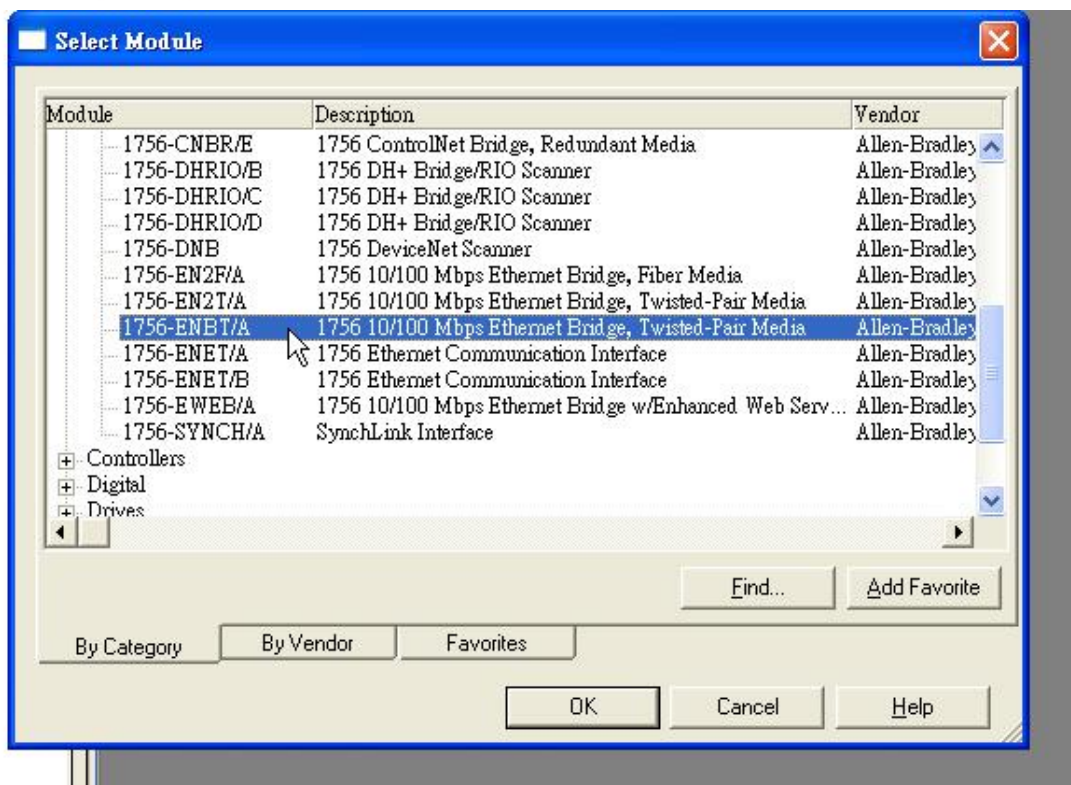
Select Module

| Module | Description | Vendor |
|---|---|---|
| 1756-CNBR/E | 1756 ControlNet Bridge, Redundant Media | Allen-Bradley |
| 1756-DHRIO/B | 1756 DH+ Bridge/RIO Scanner | Allen-Bradley |
| 1756-DHRIO/C | 1756 DH+ Bridge/RIO Scanner | Allen-Bradley |
| 1756-DHRIO/D | 1756 DH+ Bridge/RIO Scanner | Allen-Bradley |
| 1756-DNB | 1756 DeviceNet Scanner | Allen-Bradley |
| 1756-EN2F/A | 1756 10/100 Mbps Ethernet Bridge, Fiber Media | Allen-Bradley |
| 1756-EN2T/A | 1756 10/100 Mbps Ethernet Bridge, Twisted-Pair Media | Allen-Bradley |
| 1756-ENBT/A | 1756 10/100 Mbps Ethernet Bridge, Twisted-Pair Media | Allen-Bradley |
| 1756-ENET/A | 1756 Ethernet Communication Interface | Allen-Bradley |
| 1756-ENET/B | 1756 Ethernet Communication Interface | Allen-Bradley |
| 1756-EWEB/A | 1756 10/100 Mbps Ethernet Bridge w/Enhanced Web Serv... | Allen-Bradley |
| 1756-SYNCH/A | SynchLink Interface | Allen-Bradley |

Controllers
Digital
Drives

Find... Add Favorite

By Category By Vendor Favorites

OK Cancel Help